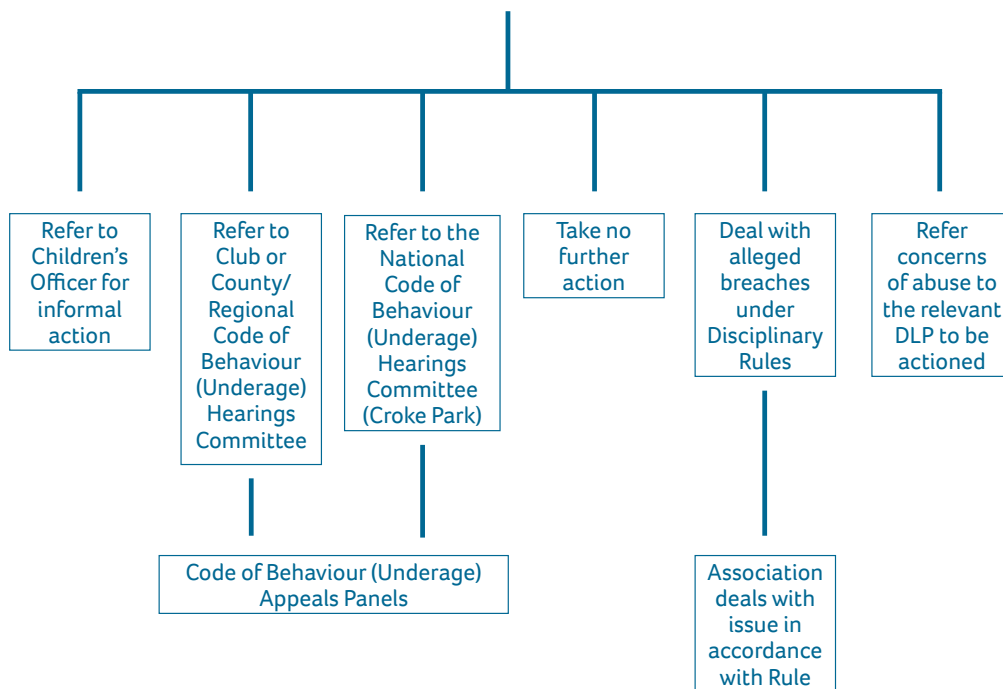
Refer to Children's Officer for informal action

Refer to Club or County/ Regional Code of Behaviour (Underage) Hearings Committee

Refer to the National Code of Behaviour (Underage) Hearings Committee (Croke Park)

Take no further action

Deal with alleged breaches under Disciplinary Rules

Refer concerns of abuse to the relevant DLP to be actioned

Code of Behaviour (Underage) Appeals Panels

Association deals with issue in accordance with Rule